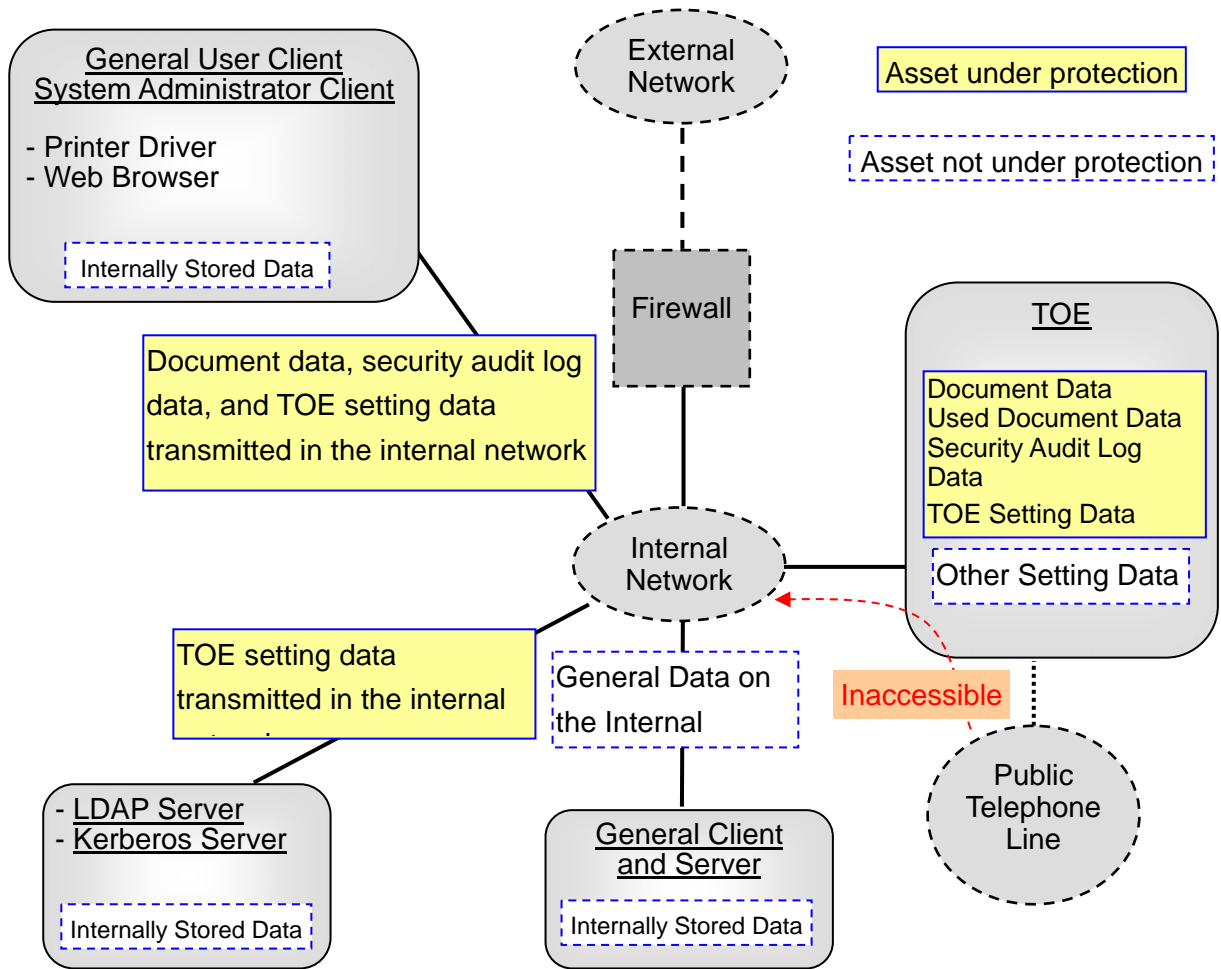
General User Client
System Administrator Client

- Printer Driver
- Web Browser

Internally Stored Data

External Network

Asset under protection

Asset not under protection

Firewall

TOE

Document Data
Used Document Data
Security Audit Log Data
TOE Setting Data

Other Setting Data

Document data, security audit log data, and TOE setting data transmitted in the internal network

Internal Network

TOE setting data transmitted in the internal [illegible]

General Data on the Internal

Inaccessible

Public Telephone Line

- LDAP Server
- Kerberos Server

Internally Stored Data

General Client and Server

Internally Stored Data